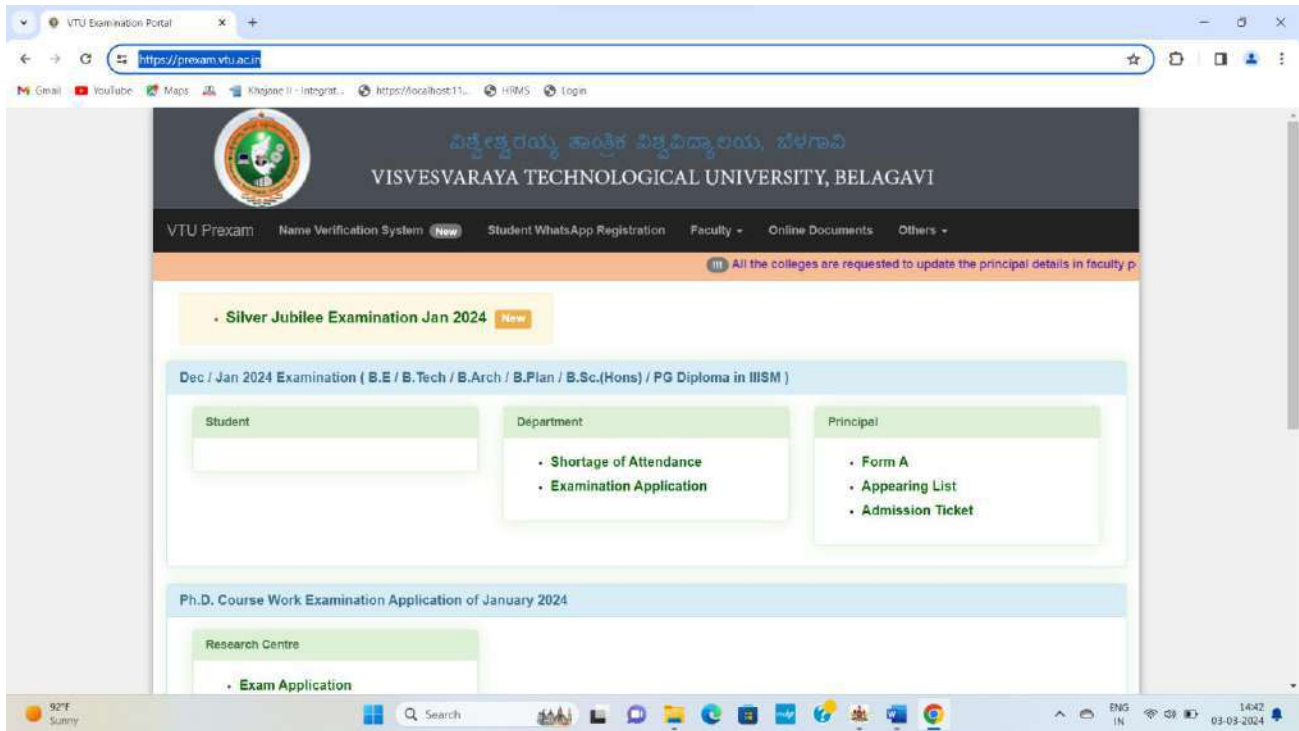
VTU Examination Portal × +

https://prexam.vtu.ac.in

Gmail YouTube Maps Khajane II - Integrat... https://localhost:11... HRMS Login

ವಿಶ್ವೇಶ್ವರಯ್ಯ ತಾಂತ್ರಿಕ ವಿಶ್ವವಿದ್ಯಾಲಯ, ಬೆಳಗಾವಿ
VISVESVARAYA TECHNOLOGICAL UNIVERSITY, BELAGAVI

VTU Prexam Name Verification System New Student WhatsApp Registration Faculty Online Documents Others

All the colleges are requested to update the principal details in faculty p

• Silver Jubilee Examination Jan 2024 New

Dec / Jan 2024 Examination ( B.E / B.Tech / B.Arch / B.Plan / B.Sc.(Hons) / PG Diploma in IIISM )

Student

Department
• Shortage of Attendance
• Examination Application

Principal
• Form A
• Appearing List
• Admission Ticket

Ph.D. Course Work Examination Application of January 2024

Research Centre
• Exam Application

92°F Sunny

Search

ENG IN 14:42 03-03-2024